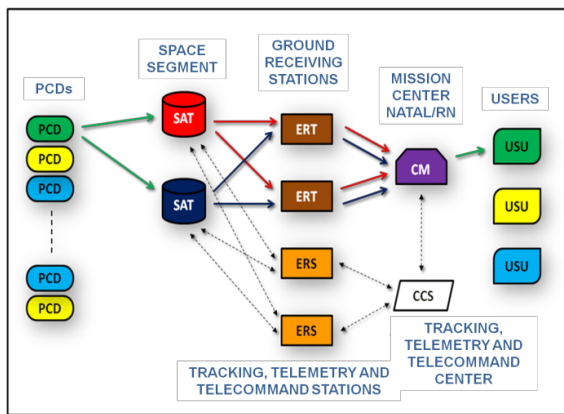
PCDs

PCD
PCD
PCD

PCD
PCD

SPACE SEGMENT

SAT
SAT

GROUND RECEIVING STATIONS

ERT
ERT

ERS
ERS

MISSION CENTER NATAL/RN

CM

CCS

USERS

USU
USU
USU

TRACKING, TELEMETRY AND TELECOMMAND CENTER

TRACKING, TELEMETRY AND TELECOMMAND STATIONS